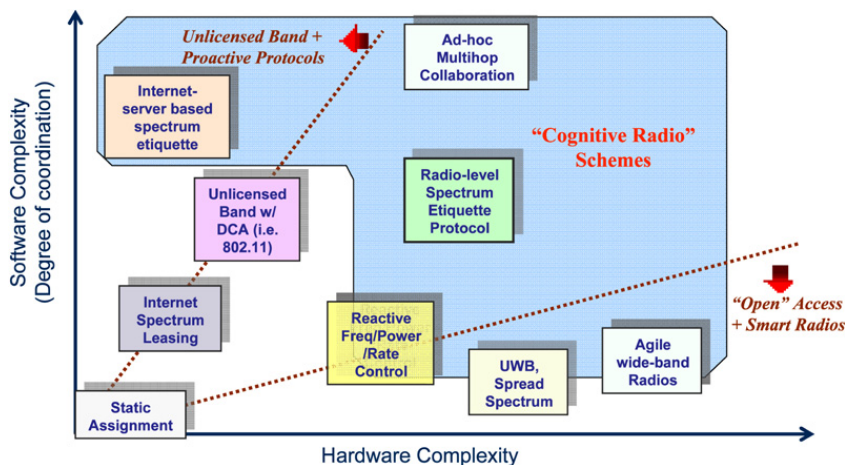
Unlicensed Band + Proactive Protocols

Ad-hoc Multihop Collaboration

Internet-server based spectrum etiquette

"Cognitive Radio" Schemes

Radio-level Spectrum Etiquette Protocol

Unlicensed Band w/ DCA (i.e. 802.11)

Software Complexity (Degree of coordination)

Internet Spectrum Leasing

Reactive Freq/Power /Rate Control

"Open" Access + Smart Radios

Agile wide-band Radios

UWB, Spread Spectrum

Static Assignment

Hardware Complexity